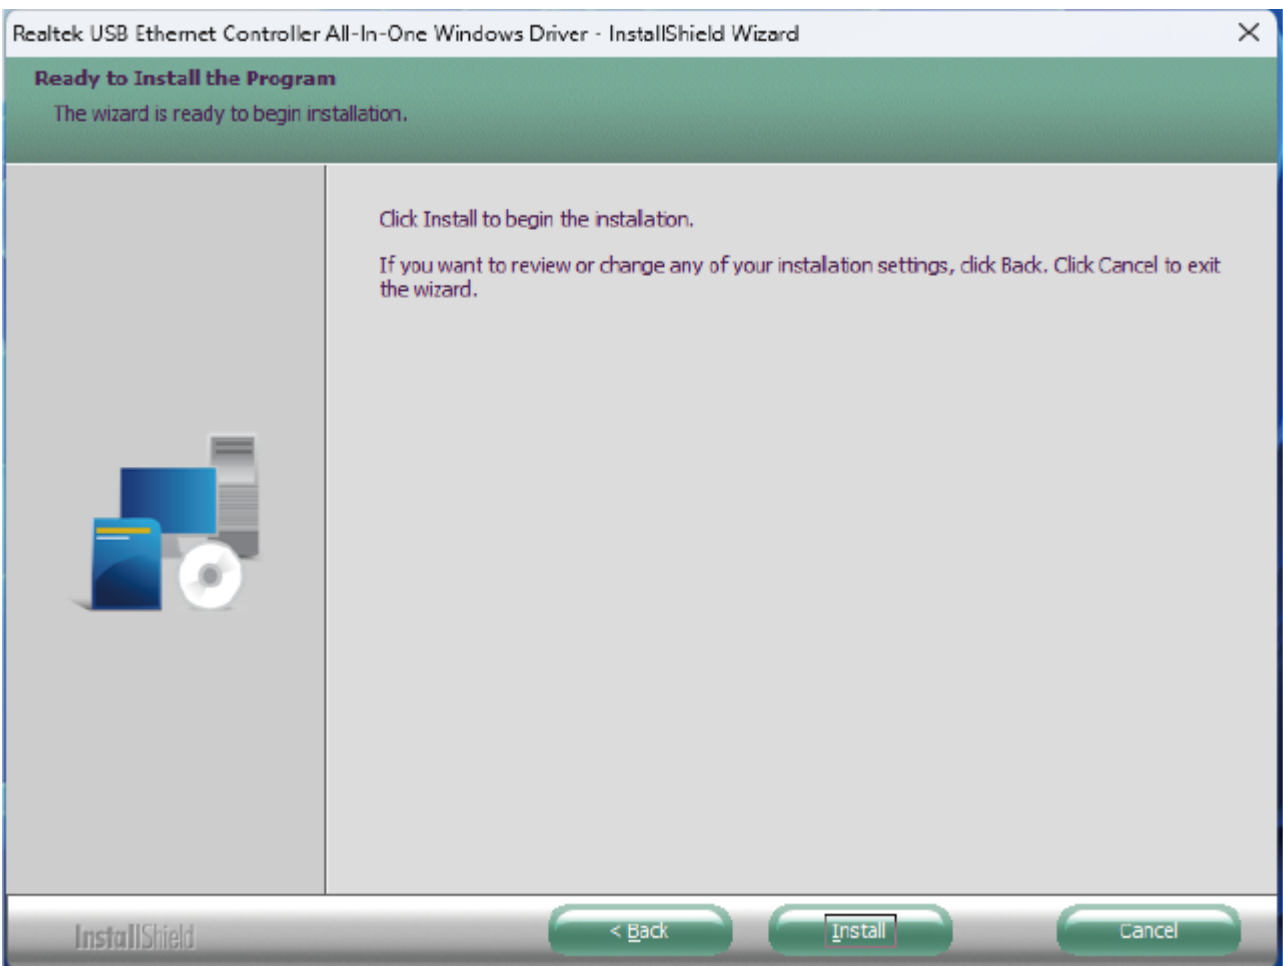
Realtek USB Ethernet Controller All-In-One Windows Driver - InstallShield Wizard

Ready to Install the Program

The wizard is ready to begin installation.

Click Install to begin the installation.

If you want to review or change any of your installation settings, click Back. Click Cancel to exit the wizard.

InstallShield

< Back

Install

Cancel